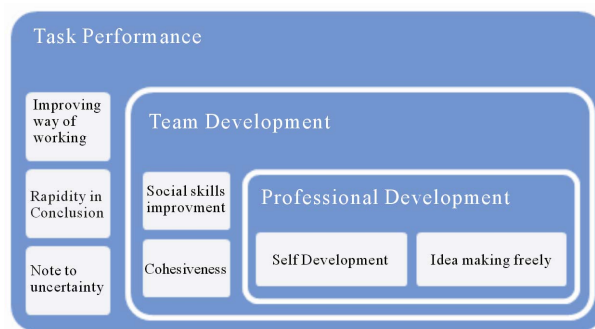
Task Performance

Improving way of working

Rapidity in Conclusion

Note to uncertainty

Team Development

Social skills improvment

Cohesiveness

Professional Development

Self Development

Idea making freely